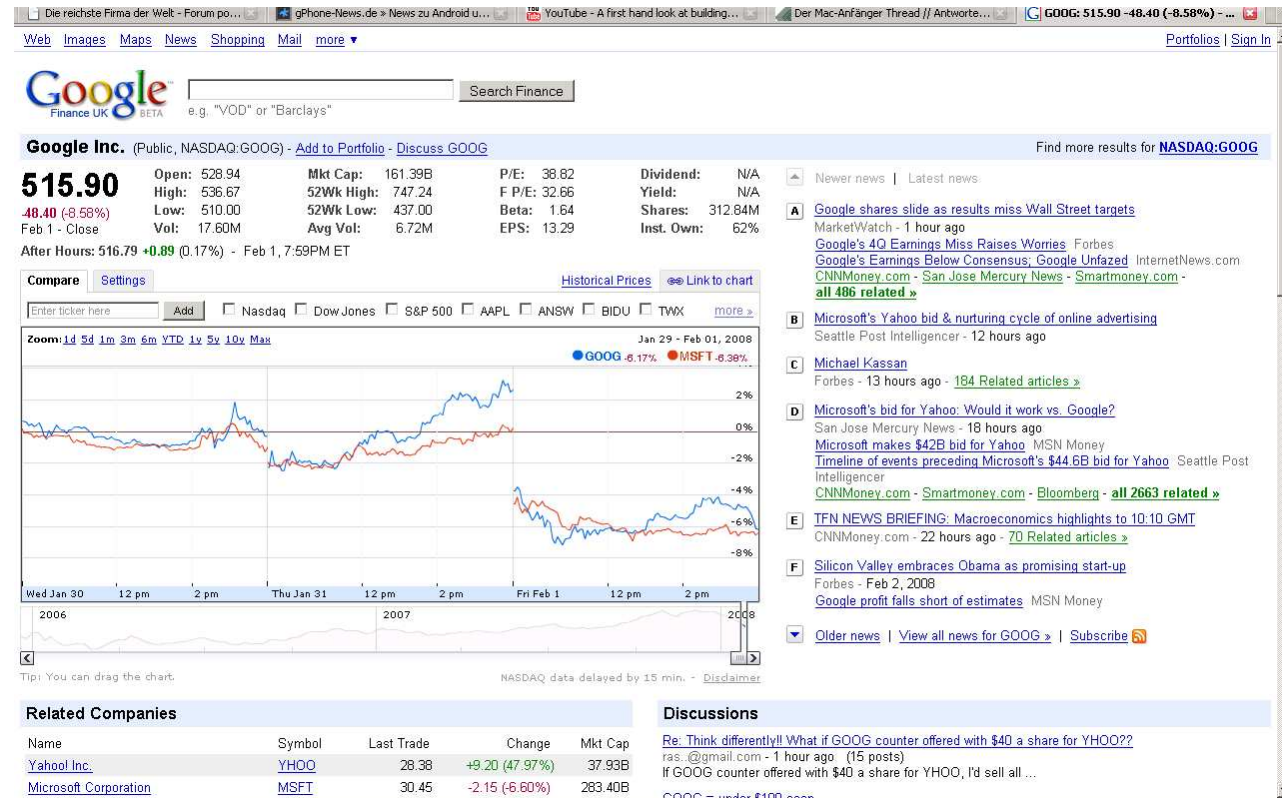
Die reichste Firma der Welt - Forum po... | gPhone-News.de » News zu Android u... | YouTube - A first hand look at building... | Der Mac-Anfänger Thread // Antworte... | GOOG: 515.90 -48.40 (-8.58%) - ...

Web Images Maps News Shopping Mail more ▾

Portfolios | Sign In

Google Finance UK BETA

Search Finance

e.g. "VOD" or "Barclays"

Google Inc. (Public, NASDAQ:GOOG) - Add to Portfolio - Discuss GOOG

Find more results for NASDAQ:GOOG

515.90
-48.40 (-8.58%)
Feb 1 - Close

| Open: | 528.94 | Mkt Cap: | 161.39B | P/E: | 38.82 | Dividend: | N/A |
|---|---|---|---|---|---|---|---|
| High: | 536.67 | 52Wk High: | 747.24 | F P/E: | 32.66 | Yield: | N/A |
| Low: | 510.00 | 52Wk Low: | 437.00 | Beta: | 1.64 | Shares: | 312.84M |
| Vol: | 17.60M | Avg Vol: | 6.72M | EPS: | 13.29 | Inst. Own: | 62% |

After Hours: 516.79 +0.89 (0.17%) - Feb 1, 7:59PM ET

Compare Settings

Historical Prices Link to chart

Enter ticker here Add Nasdaq Dow Jones S&P 500 AAPL ANSW BIDU TWX more »

Zoom: 1d 5d 1m 3m 6m YTD 1y 5y 10y Max

Jan 29 - Feb 01, 2008

GOOG -6.17% MSFT -6.38%

2% 0% -2% -4% -6% -8%

Wed Jan 30 12 pm 2 pm Thu Jan 31 12 pm 2 pm Fri Feb 1 12 pm 2 pm

2006 2007 2008

Tip: You can drag the chart.

NASDAQ data delayed by 15 min. - Disclaimer

Newer news | Latest news

A Google shares slide as results miss Wall Street targets
MarketWatch - 1 hour ago
Google's 4Q Earnings Miss Raises Worries Forbes
Google's Earnings Below Consensus; Google Unfazed InternetNews.com
CNNMoney.com - San Jose Mercury News - Smartmoney.com -
all 486 related »

B Microsoft's Yahoo bid & nurturing cycle of online advertising
Seattle Post Intelligencer - 12 hours ago

C Michael Kassan
Forbes - 13 hours ago - 184 Related articles »

D Microsoft's bid for Yahoo: Would it work vs. Google?
San Jose Mercury News - 18 hours ago
Microsoft makes $42B bid for Yahoo MSN Money
Timeline of events preceding Microsoft's $44.6B bid for Yahoo Seattle Post Intelligencer
CNNMoney.com - Smartmoney.com - Bloomberg - all 2663 related »

E TFN NEWS BRIEFING: Macroeconomics highlights to 10:10 GMT
CNNMoney.com - 22 hours ago - 70 Related articles »

F Silicon Valley embraces Obama as promising start-up
Forbes - Feb 2, 2008
Google profit falls short of estimates MSN Money

Older news | View all news for GOOG » | Subscribe

Related Companies

| Name | Symbol | Last Trade | Change | Mkt Cap |
|---|---|---|---|---|
| Yahoo! Inc. | YHOO | 28.38 | +9.20 (47.97%) | 37.93B |
| Microsoft Corporation | MSFT | 30.45 | -2.15 (-6.60%) | 283.40B |

Discussions

Re: Think differently!! What if GOOG counter offered with $40 a share for YHOO??
ras..@gmail.com - 1 hour ago (15 posts)
If GOOG counter offered with $40 a share for YHOO, I'd sell all ...

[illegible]